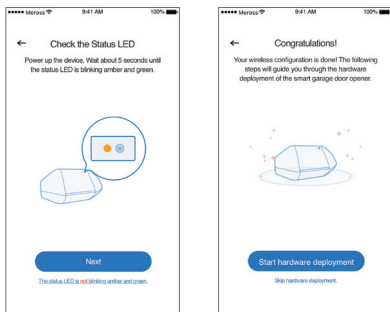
••••• Meross 9:41 AM 100%

←

Check the Status LED

Power up the device. Wait about 5 seconds until the status LED is blinking amber and green.

Next

The status LED is not blinking amber and green.

••••• Meross 9:41 AM 100%

←

Congratulations!

Your wireless configuration is done! The following steps will guide you through the hardware deployment of the smart garage door opener.

Start hardware deployment

Skip hardware deployment.